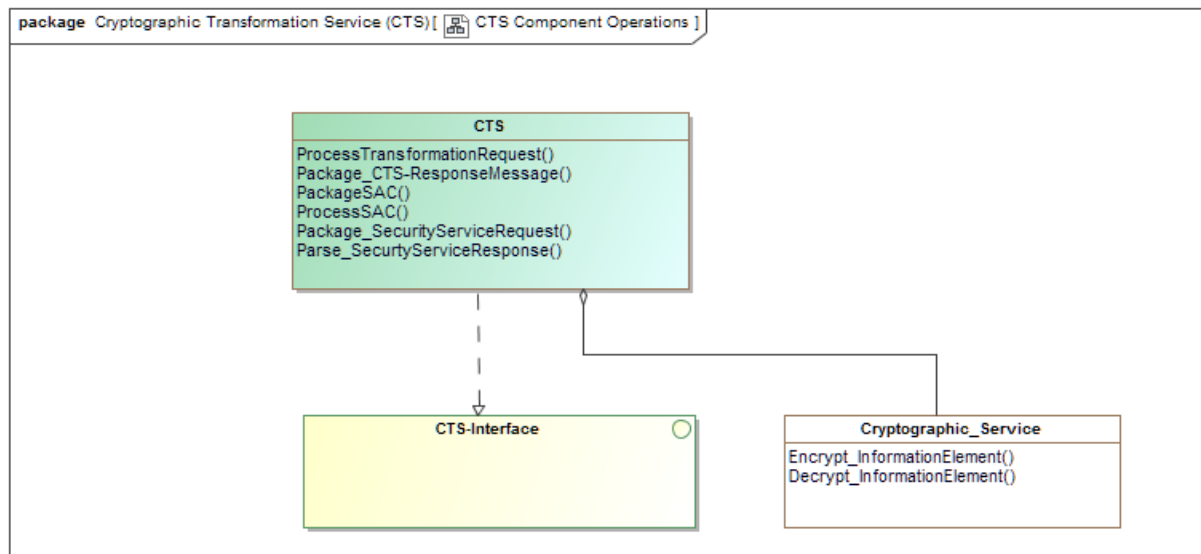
package Cryptographic Transformation Service (CTS) [ CTS Component Operations ]

CTS

ProcessTransformationRequest()
Package_CTS-ResponseMessage()
PackageSAC()
ProcessSAC()
Package_SecurityServiceRequest()
Parse_SecurtyServiceResponse()

CTS-Interface

Cryptographic_Service

Encrypt_InformationElement()
Decrypt_InformationElement()